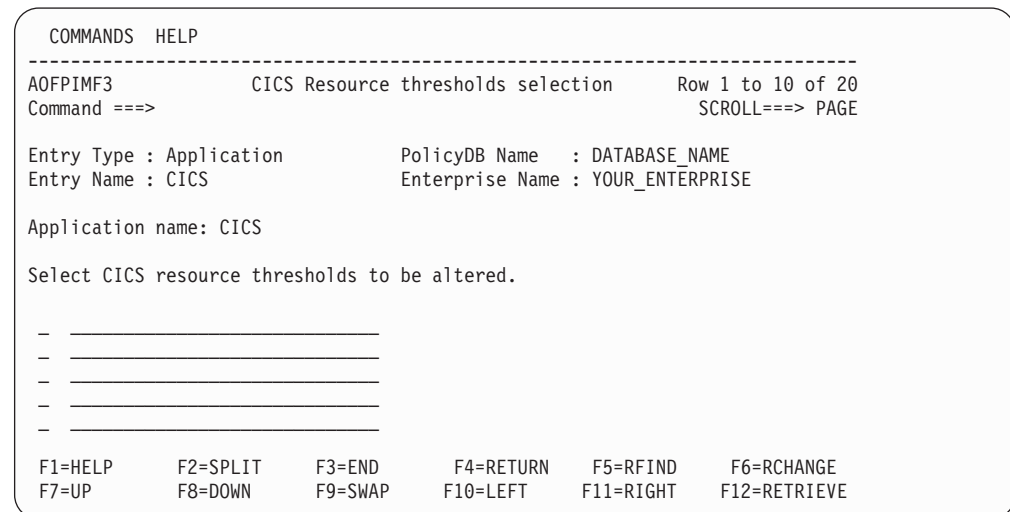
COMMANDS HELP

------------------------------------------------------------------------------

AOFPIMF3 CICS Resource thresholds selection Row 1 to 10 of 20
Command ===> SCROLL===> PAGE

Entry Type : Application PolicyDB Name : DATABASE_NAME
Entry Name : CICS Enterprise Name : YOUR_ENTERPRISE

Application name: CICS

Select CICS resource thresholds to be altered.

_ ____________________________
_ ____________________________
_ ____________________________
_ ____________________________
_ ____________________________

F1=HELP F2=SPLIT F3=END F4=RETURN F5=RFIND F6=RCHANGE
F7=UP F8=DOWN F9=SWAP F10=LEFT F11=RIGHT F12=RETRIEVE